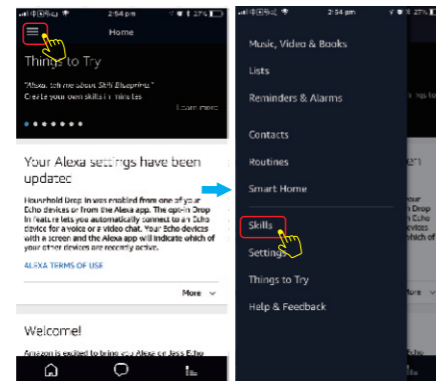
2:54 pm 27%

Home

Things to Try

"Alexa, tell me about Skill Blueprints."
Create your own skills in minutes

Learn more

Your Alexa settings have been updated

Household Drop In was enabled from one of your Echo devices or from the Alexa app. The opt-in Drop In feature lets you automatically connect to an Echo device for a voice or a video chat. Your Echo devices with a screen and the Alexa app will indicate which of your other devices are recently active.

ALEXA TERMS OF USE

More

Welcome!

Amazon is excited to bring you Alexa on Jess's Echo

2:54 pm 27%

Music, Video & Books

Lists

Reminders & Alarms

Contacts

Routines

Smart Home

Skills

Settings

Things to Try

Help & Feedback